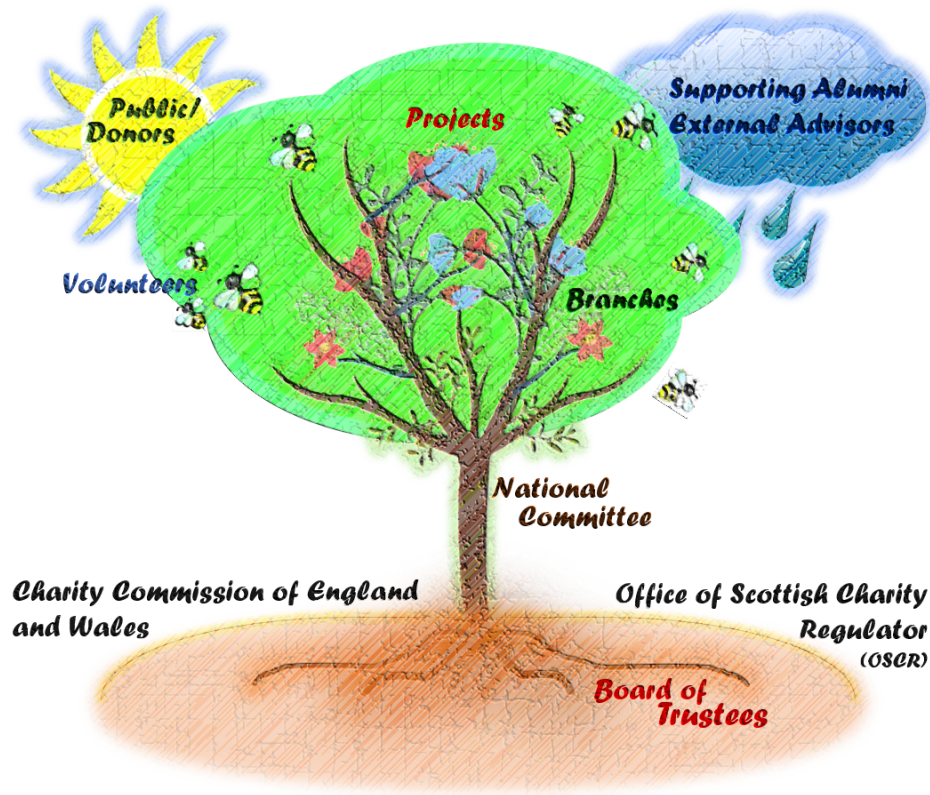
Public/ Donors

Projects

Supporting Alumni External Advigors

Volunteers

Branches

National Committee

Charity Commission of England and Wales

Office of Scottish Charity Regulator (OSCR)

Board of Trustees